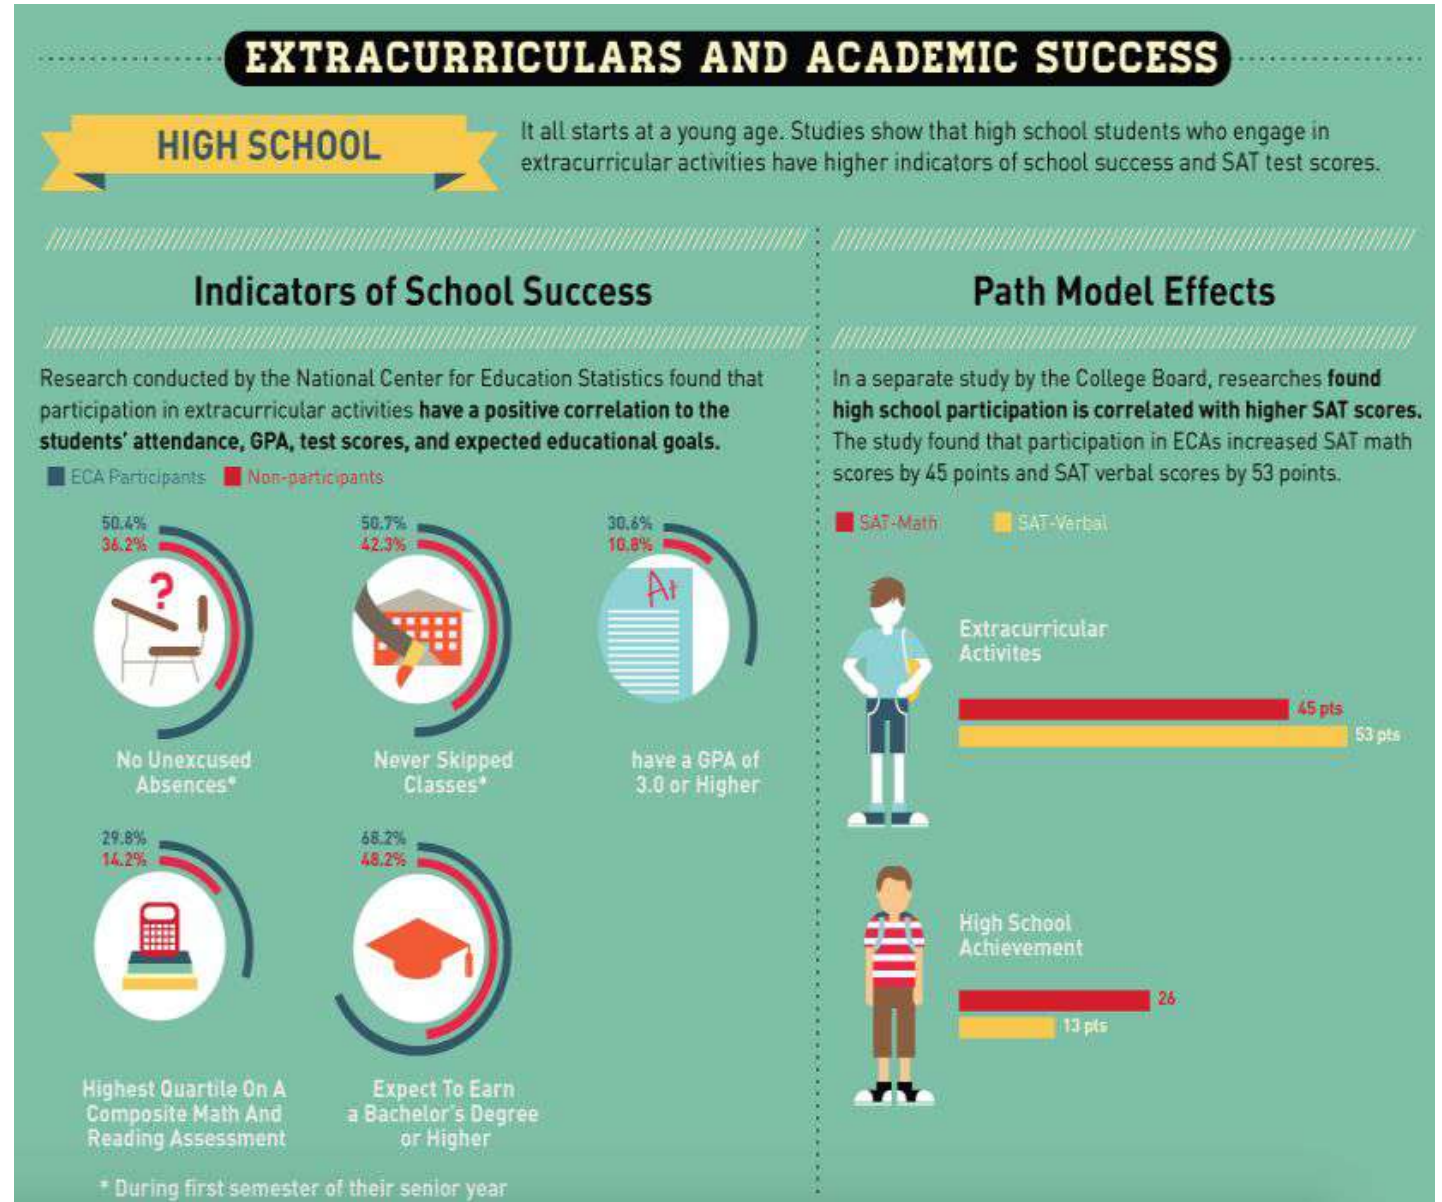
EXTRACURRICULARS AND ACADEMIC SUCCESS

HIGH SCHOOL

It all starts at a young age. Studies show that high school students who engage in extracurricular activities have higher indicators of school success and SAT test scores.

Indicators of School Success

Research conducted by the National Center for Education Statistics found that participation in extracurricular activities **have a positive correlation to the students' attendance, GPA, test scores, and expected educational goals.**

ECA Participants Non-participants

50.4%
36.2%
?
No Unexcused Absences*

50.7%
42.3%
Never Skipped Classes*

30.6%
10.8%
A+
have a GPA of 3.0 or Higher

29.8%
14.2%
Highest Quartile On A Composite Math And Reading Assessment

68.2%
48.2%
Expect To Earn a Bachelor's Degree or Higher

* During first semester of their senior year

Path Model Effects

In a separate study by the College Board, researches **found high school participation is correlated with higher SAT scores.** The study found that participation in ECAs increased SAT math scores by 45 points and SAT verbal scores by 53 points.

SAT-Math SAT-Verbal

Extracurricular Activites
45 pts
53 pts

High School Achievement
26
13 pts